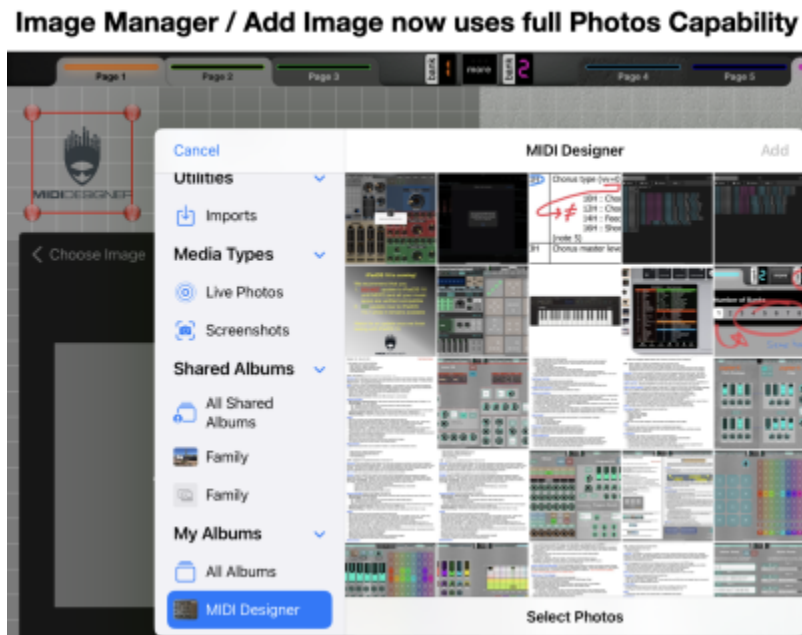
Image Manager / Add Image now uses full Photos Capability

Page 1
Page 2
Page 3
bank
1
more
bank
2
Page 4
Page 5

MIDIDESIGNER

Choose Image

Cancel
MIDI Designer
Add

Utilities
Imports
Media Types
Live Photos
Screenshots
Shared Albums
All Shared Albums
Family
Family
My Albums
All Albums
MIDI Designer

Select Photos